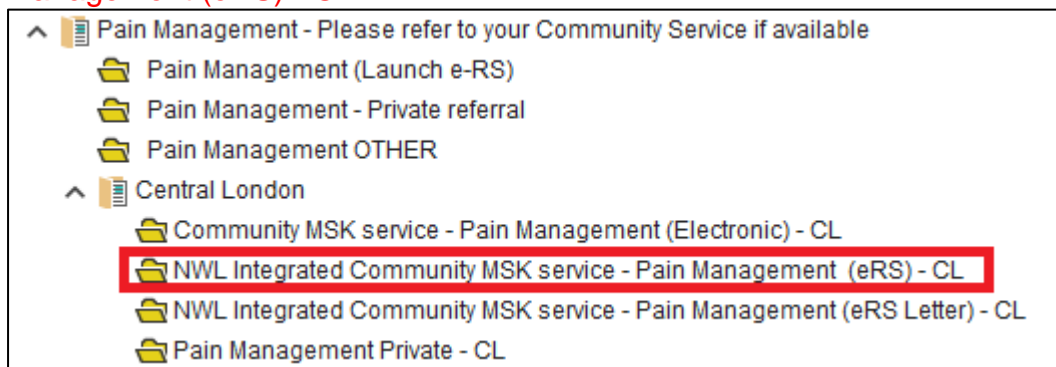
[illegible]

Pain Management - Please refer to your Community Service if available

Pain Management (Launch e-RS)

Pain Management - Private referral

Pain Management OTHER

Central London

Community MSK service - Pain Management (Electronic) - CL

NWL Integrated Community MSK service - Pain Management (eRS) - CL

NWL Integrated Community MSK service - Pain Management (eRS Letter) - CL

Pain Management Private - CL